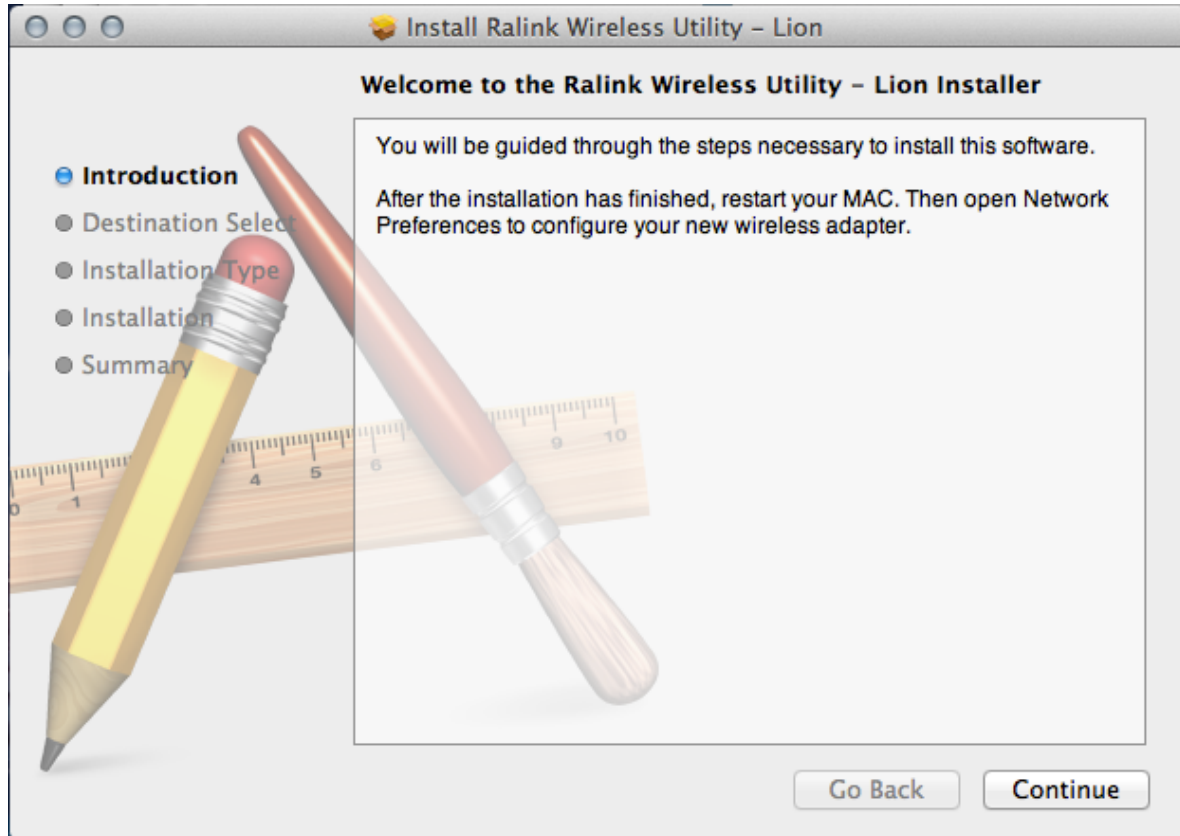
Install Ralink Wireless Utility – Lion

Welcome to the Ralink Wireless Utility – Lion Installer

Introduction
Destination Select
Installation Type
Installation
Summary

You will be guided through the steps necessary to install this software.

After the installation has finished, restart your MAC. Then open Network Preferences to configure your new wireless adapter.

Go Back
Continue